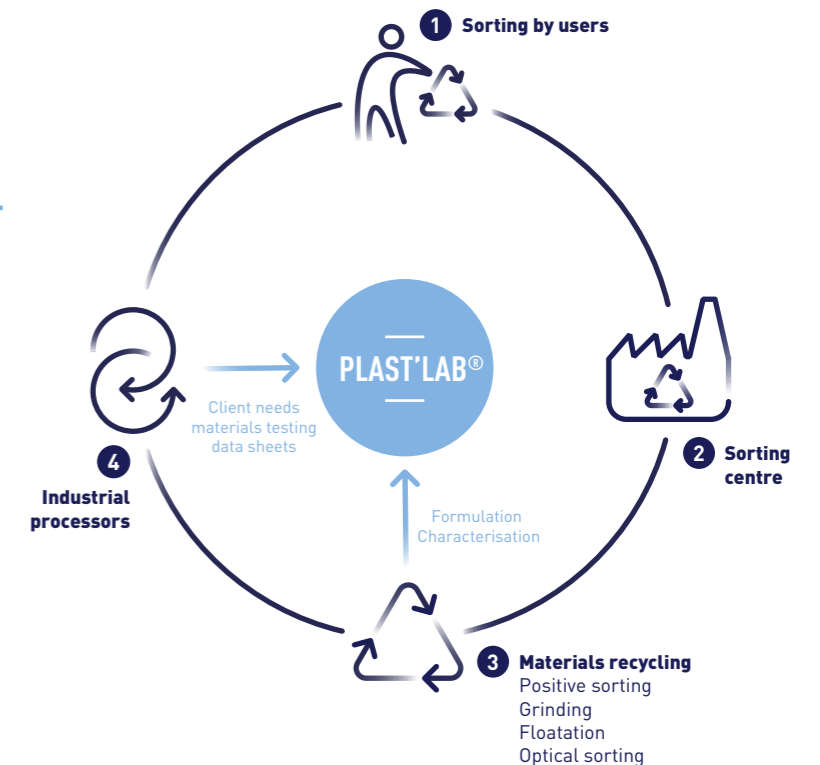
1 Sorting by users

PLAST'LAB®

Client needs materials testing data sheets

2 Sorting centre

4 Industrial processors

Formulation Characterisation

3 Materials recycling
Positive sorting
Grinding
Floatation
Optical sorting